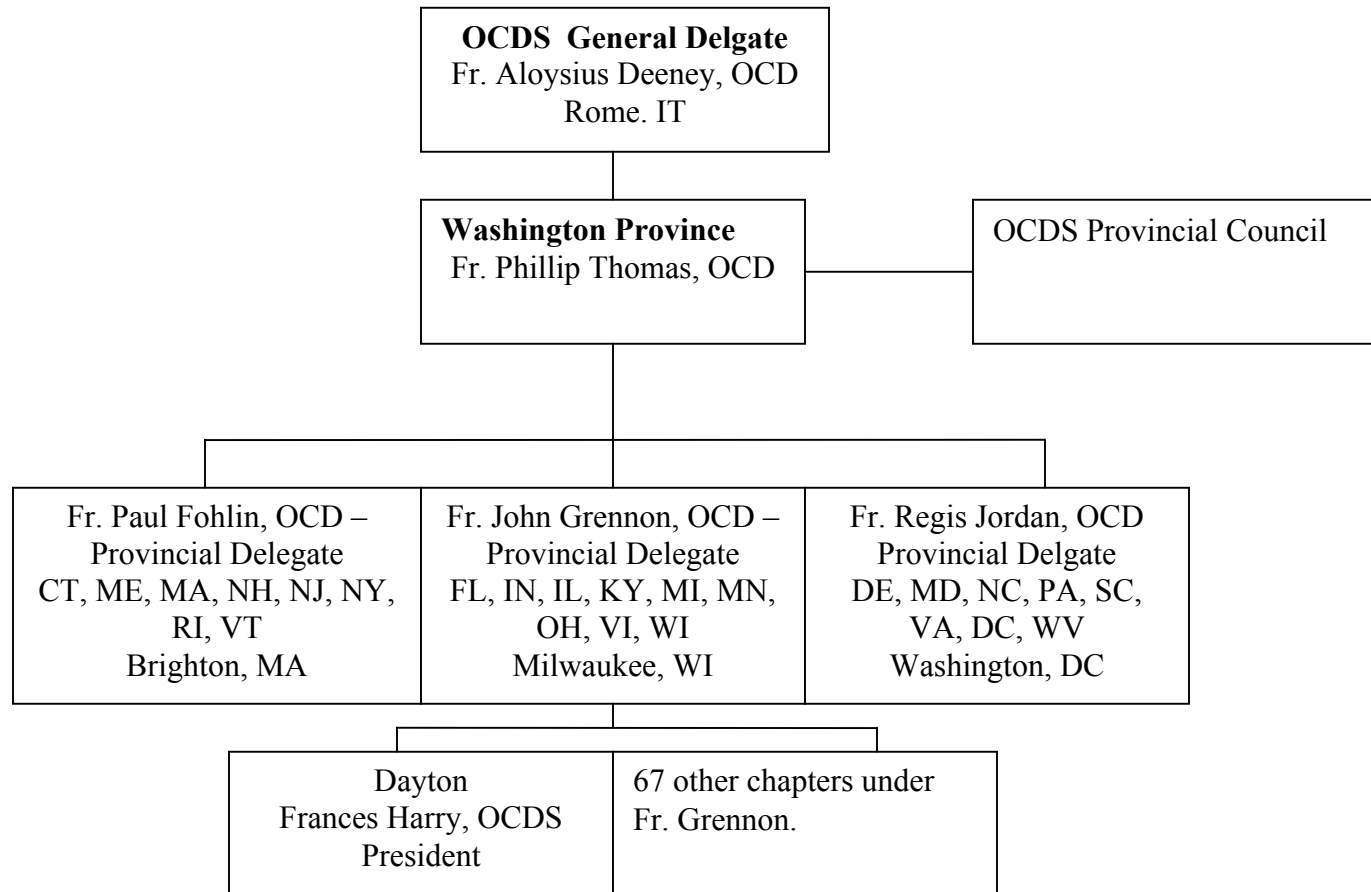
**OCDS General Delgate**
Fr. Aloysius Deeney, OCD
Rome. IT

**Washington Province**
Fr. Phillip Thomas, OCD

OCDS Provincial Council

Fr. Paul Fohlin, OCD –
Provincial Delegate
CT, ME, MA, NH, NJ, NY, RI, VT
Brighton, MA

Fr. John Grennon, OCD –
Provincial Delegate
FL, IN, IL, KY, MI, MN, OH, VI, WI
Milwaukee, WI

Fr. Regis Jordan, OCD
Provincial Delgate
DE, MD, NC, PA, SC, VA, DC, WV
Washington, DC

Dayton
Frances Harry, OCDS
President

67 other chapters under Fr. Grennon.